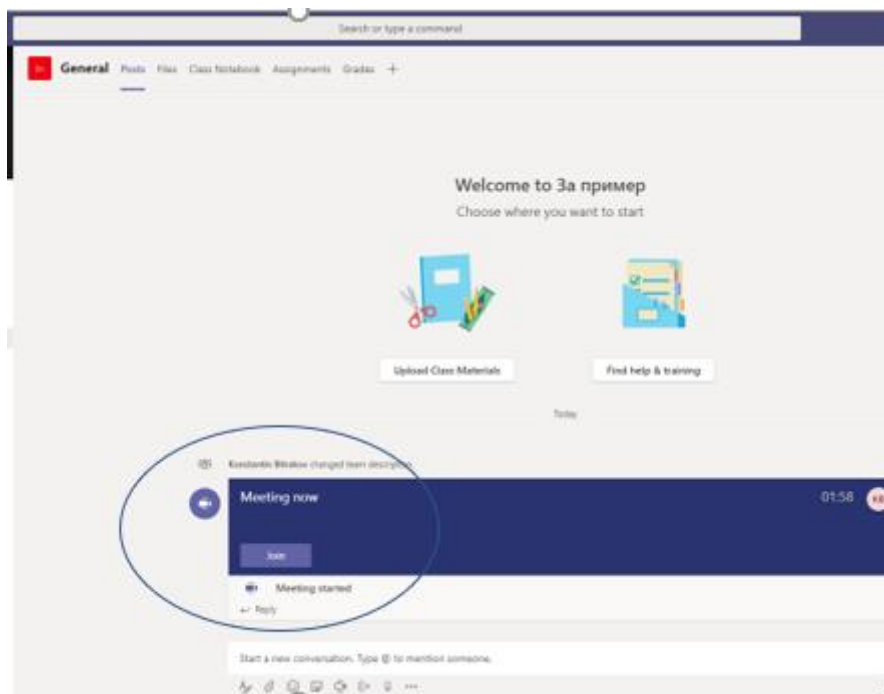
Search or type a command

General Posts Files Class Notebook Assignments Grades +

Welcome to За пример

Choose where you want to start

Upload Class Materials

Find help & training

Today

Konstantin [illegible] changed team description

Meeting now

01:58

Join

Meeting started

Reply

Start a new conversation. Type @ to mention someone.